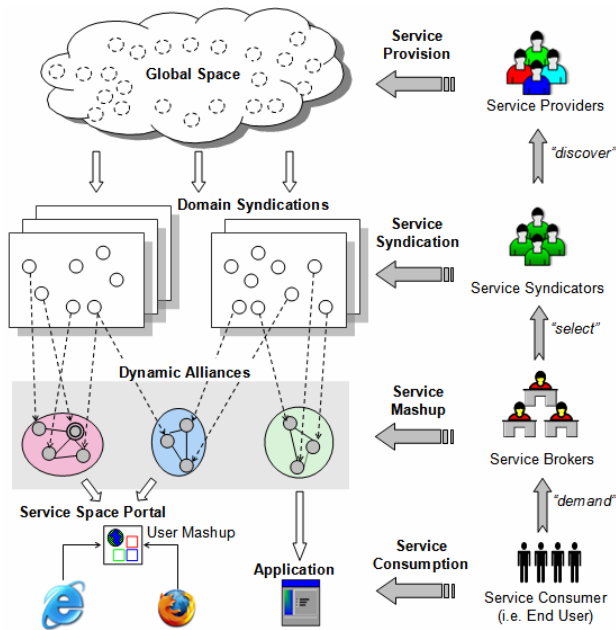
Global Space

Service Provision

Service Providers

"discover"

Domain Syndications

Service Syndication

Service Syndicators

"select"

Dynamic Alliances

Service Mashup

Service Brokers

"demand"

Service Space Portal

User Mashup

Application

Service Consumption

Service Consumer (i.e. End User)